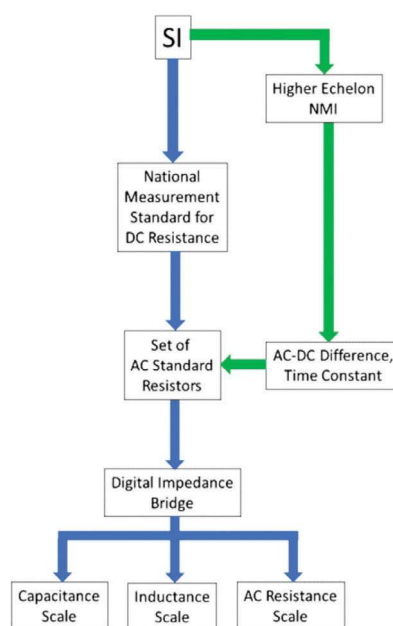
SI

Higher Echelon NMI

National Measurement Standard for DC Resistance

Set of AC Standard Resistors

AC-DC Difference, Time Constant

Digital Impedance Bridge

Capacitance Scale

Inductance Scale

AC Resistance Scale